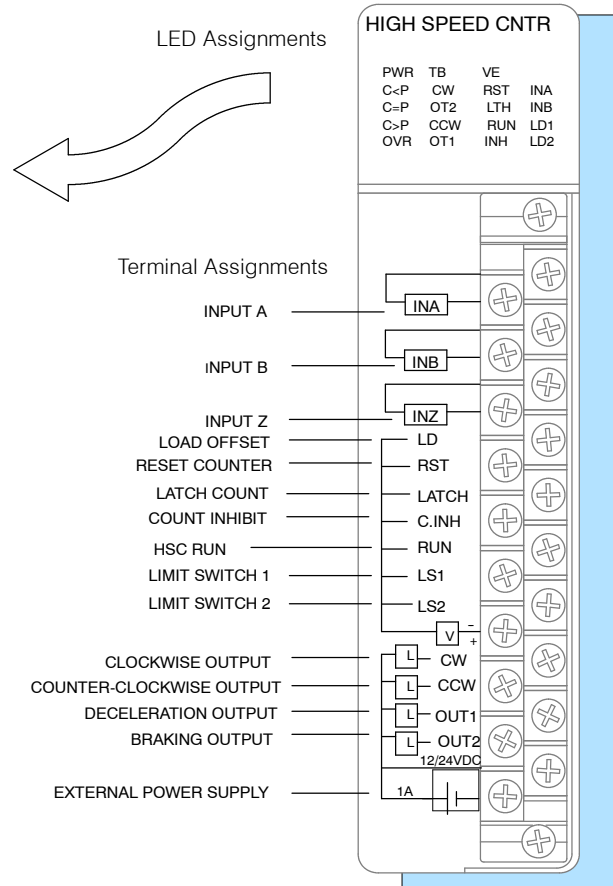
LED Assignments

HIGH SPEED CNTR

| PWR | TB | VE | |
|---|---|---|---|
| C<P | CW | RST | INA |
| C=P | OT2 | LTH | INB |
| C>P | CCW | RUN | LD1 |
| OVR | OT1 | INH | LD2 |

Terminal Assignments

INPUT A INA
INPUT B INB
INPUT Z INZ
LOAD OFFSET LD
RESET COUNTER RST
LATCH COUNT LATCH
COUNT INHIBIT C.INH
HSC RUN RUN
LIMIT SWITCH 1 LS1
LIMIT SWITCH 2 LS2
V - +
CLOCKWISE OUTPUT L CW
COUNTER-CLOCKWISE OUTPUT L CCW
DECELERATION OUTPUT L OUT1
BRAKING OUTPUT L OUT2
12/24VDC
EXTERNAL POWER SUPPLY 1A